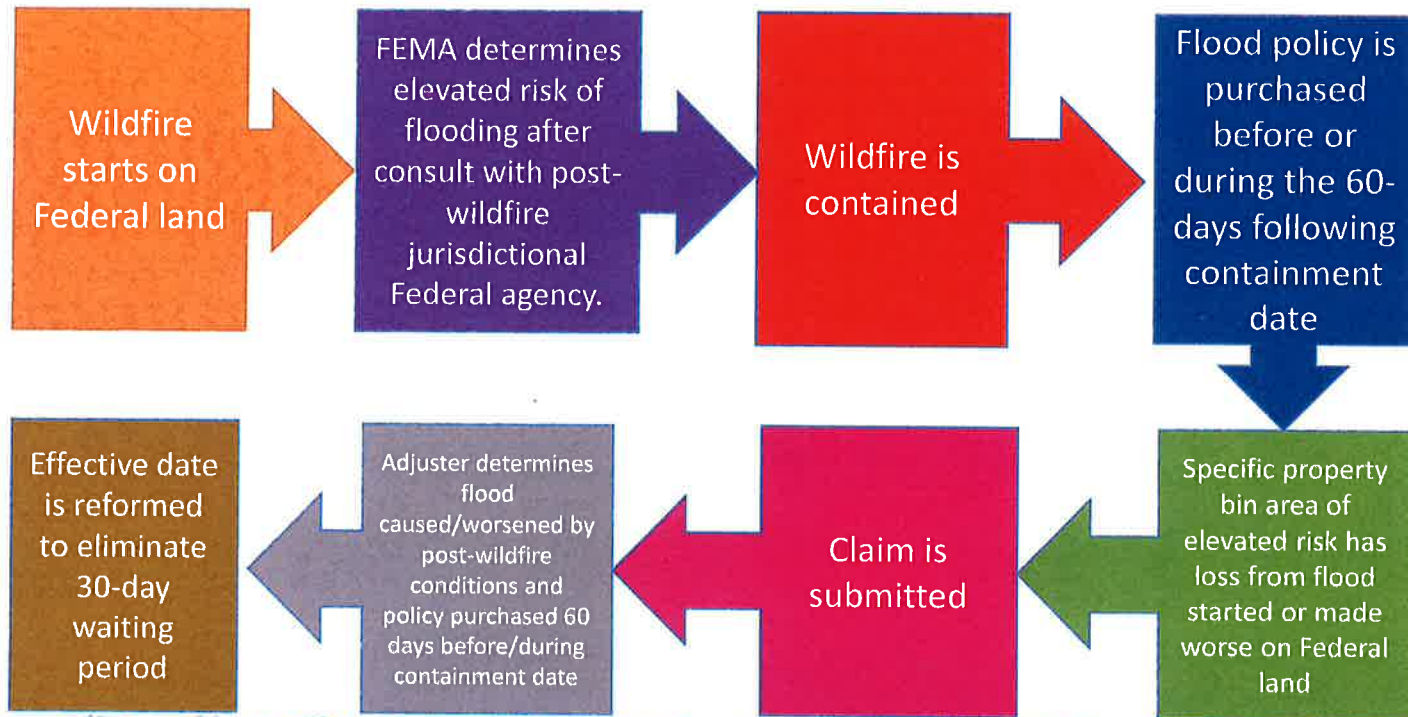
Wildfire starts on Federal land

FEMA determines elevated risk of flooding after consult with post-wildfire jurisdictional Federal agency.

Wildfire is contained

Flood policy is purchased before or during the 60-days following containment date

Specific property bin area of elevated risk has loss from flood started or made worse on Federal land

Claim is submitted

Adjuster determines flood caused/worsened by post-wildfire conditions and policy purchased 60 days before/during containment date

Effective date is reformed to eliminate 30-day waiting period